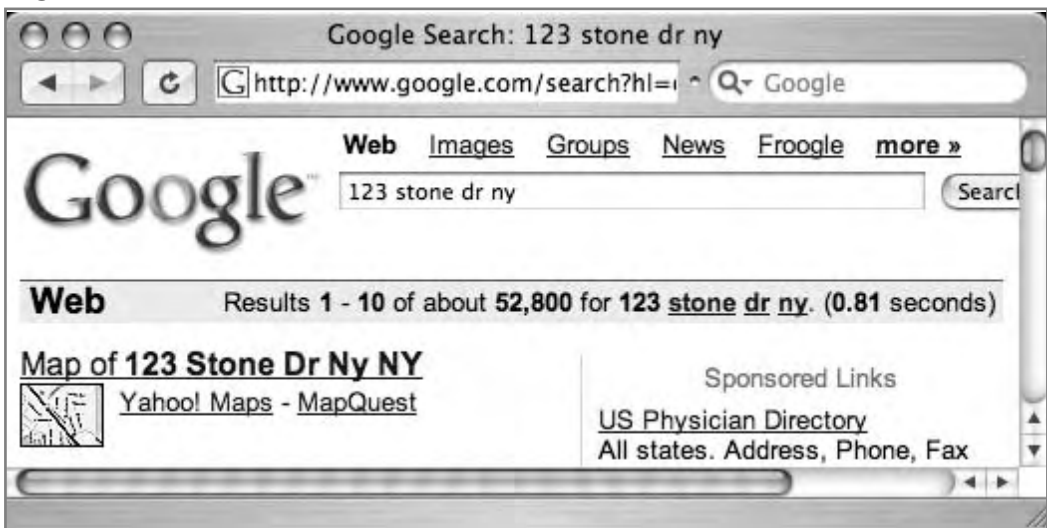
Google Search: 123 stone dr ny

http://www.google.com/search?hl=

Google

Web Images Groups News Froogle more »

Google

123 stone dr ny

Searcl

Web Results 1 - 10 of about 52,800 for 123 stone dr ny. (0.81 seconds)

Map of 123 Stone Dr Ny NY

Yahoo! Maps - MapQuest

Sponsored Links

US Physician Directory

All states. Address, Phone, Fax